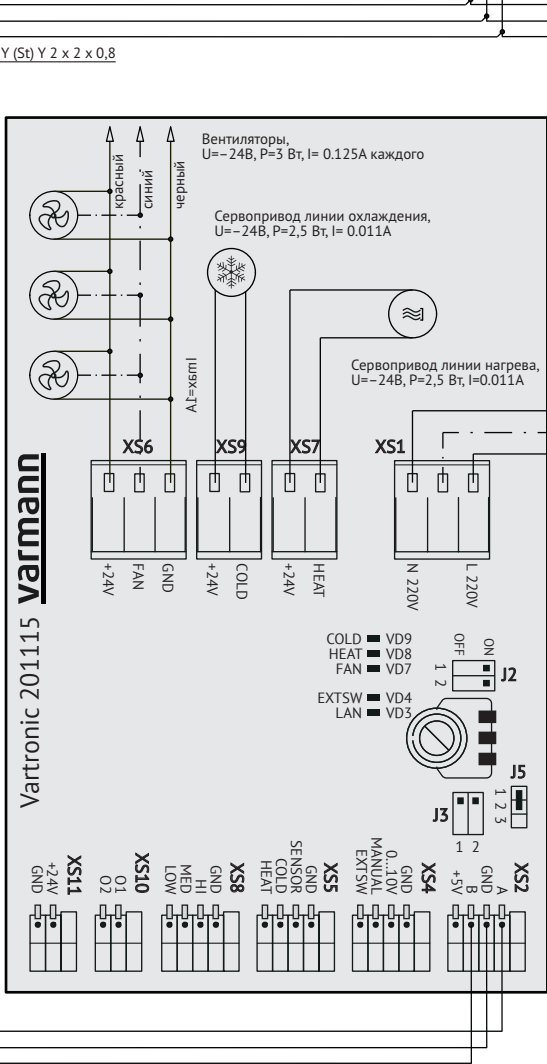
Y (St) Y 2 x 2 x 0,8

Вентиляторы,
U=~24В, P=3 Вт, I= 0.125A каждого

красный
синий
черный

Сервопривод линии охлаждения,
U=~24В, P=2,5 Вт, I= 0.011A

Imax=1A

Сервопривод линии нагрева,
U=~24В, P=2,5 Вт, I=0.011A

XS6
+24V
FAN
GND

XS9
+24V
COLD

XS7
+24V
HEAT

XS1
N 220V
L 220V

Vartronic 201115 varmann

COLD VD9
HEAT VD8
FAN VD7

OFF ON
1 2
J2

EXTSW VD4
LAN VD3

J5
1 2 3

J3
1 2

XS11
+24V
GND

XS10
O1
O2

XS8
LOW
MED
HI
GND

XS5
HEAT
COLD
SENSOR
GND

XS4
EXTSW
MANUAL
0...10V
GND

XS2
+5V
GND
B
A